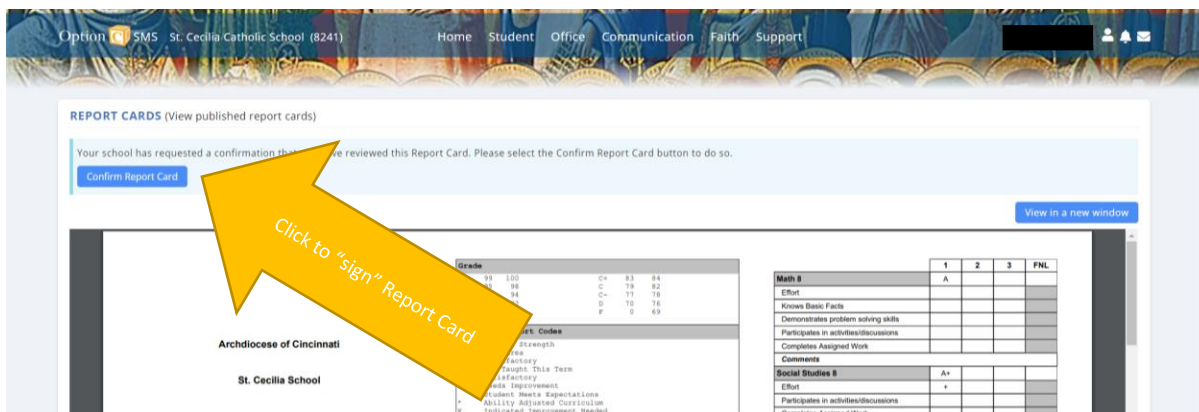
Option C SMS St. Cecilia Catholic School (8241) Home Student Office Communication Faith Support

REPORT CARDS (View published report cards)

Your school has requested a confirmation that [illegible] ve reviewed this Report Card. Please select the Confirm Report Card button to do so.

Confirm Report Card

View in a new window

Click to "sign" Report Card

Archdiocese of Cincinnati

St. Cecilia School

Grade
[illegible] 99 100 C+ 83 84
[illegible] 98 C 79 82
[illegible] 94 C- 77 78
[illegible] D 70 76
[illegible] F 0 69

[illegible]rt Codes
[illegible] Strength
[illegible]rea
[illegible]factory
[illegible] Taught This Term
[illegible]isfactory
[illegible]eds Improvement
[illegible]tudent Meets Expectations
* Ability Adjusted Curriculum
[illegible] Indicated Improvement Needed

| | 1 | 2 | 3 | FNL |
|---|---|---|---|---|
| Math 8 | A | | | |
| Effort | | | | |
| Knows Basic Facts | | | | |
| Demonstrates problem solving skills | | | | |
| Participates in activities/discussions | | | | |
| Completes Assigned Work | | | | |
| Comments | | | | |
| Social Studies 8 | A+ | | | |
| Effort | + | | | |
| Participates in activities/discussions | | | | |